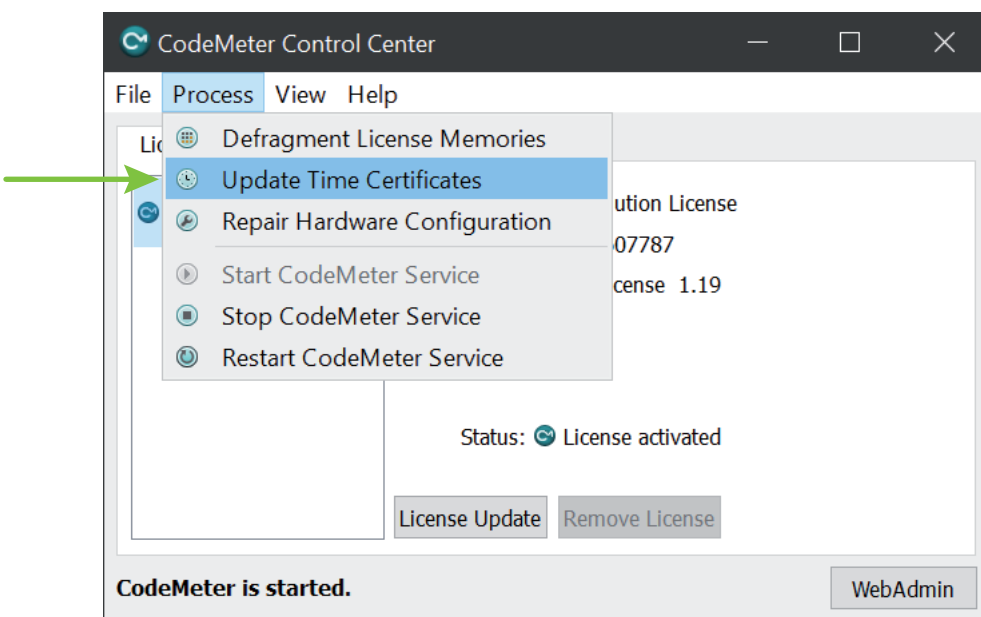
CodeMeter Control Center

File Process View Help

Lic

Defragment License Memories
Update Time Certificates
Repair Hardware Configuration
Start CodeMeter Service
Stop CodeMeter Service
Restart CodeMeter Service

ution License
07787
cense 1.19

Status: License activated

License Update
Remove License

CodeMeter is started.

WebAdmin